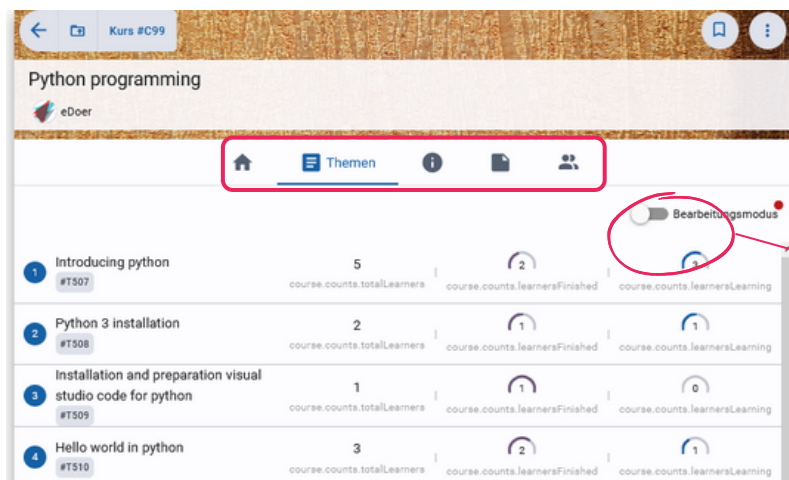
Kurs #C99

Python programming

eDoer

Themen

Bearbeitungsmodus

| | | | | |
|---|---|---|---|---|
| 1 | Introducing python #T507 | 5 course.counts.totalLearners | 2 course.counts.learnersFinished | 3 course.counts.learnersLearning |
| 2 | Python 3 installation #T508 | 2 course.counts.totalLearners | 1 course.counts.learnersFinished | 1 course.counts.learnersLearning |
| 3 | Installation and preparation visual studio code for python #T509 | 1 course.counts.totalLearners | 1 course.counts.learnersFinished | 0 course.counts.learnersLearning |
| 4 | Hello world in python #T510 | 3 course.counts.totalLearners | 2 course.counts.learnersFinished | 1 course.counts.learnersLearning |